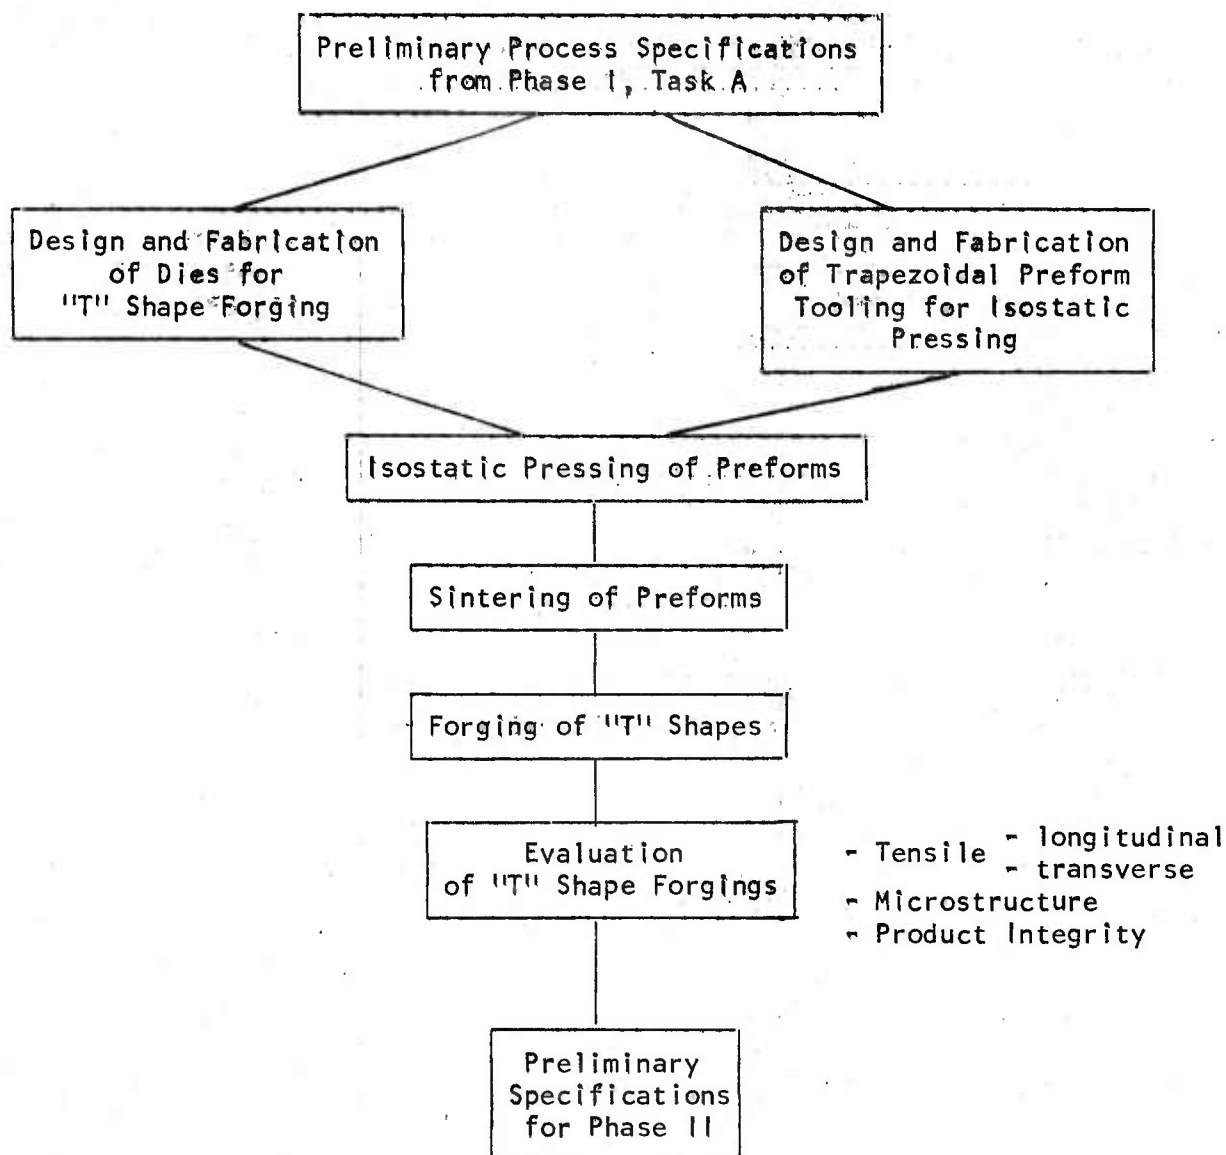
Preliminary Process Specifications from Phase I, Task A

Design and Fabrication of Dies for "T" Shape Forging

Design and Fabrication of Trapezoidal Preform Tooling for Isostatic Pressing

Isostatic Pressing of Preforms

Sintering of Preforms

Forging of "T" Shapes

Evaluation of "T" Shape Forgings

- Tensile - longitudinal
- transverse
- Microstructure
- Product Integrity

Preliminary Specifications for Phase II